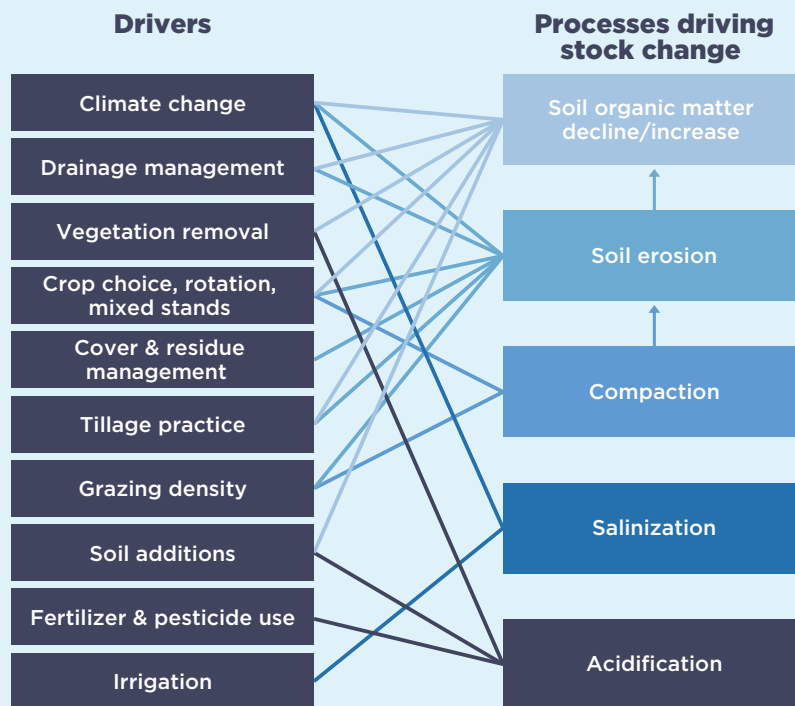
Drivers

Climate change
Drainage management
Vegetation removal
Crop choice, rotation, mixed stands
Cover & residue management
Tillage practice
Grazing density
Soil additions
Fertilizer & pesticide use
Irrigation

Processes driving stock change

Soil organic matter decline/increase
Soil erosion
Compaction
Salinization
Acidification